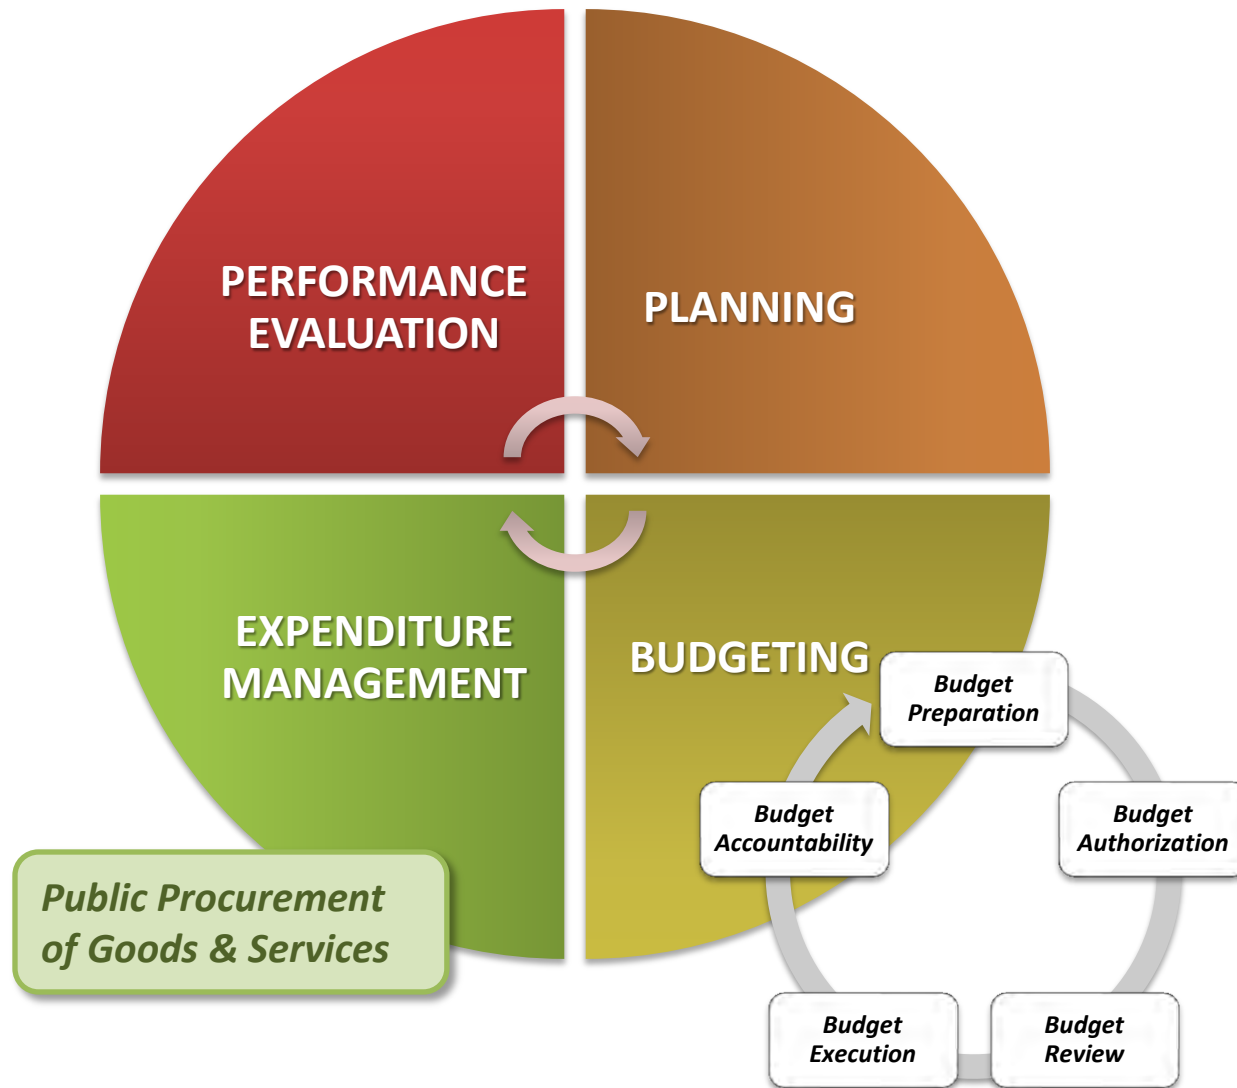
PERFORMANCE EVALUATION

PLANNING

EXPENDITURE MANAGEMENT

BUDGETING

Budget Preparation

Budget Authorization

Budget Review

Budget Execution

Budget Accountability

Public Procurement of Goods & Services